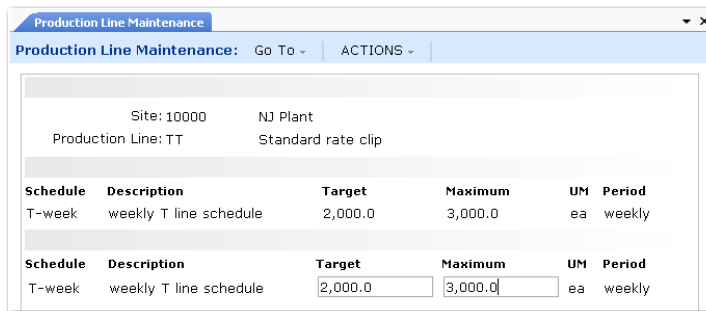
Production Line Maintenance

Production Line Maintenance: Go To ⌄ ACTIONS ⌄

Site: 10000 NJ Plant

Production Line: TT Standard rate clip

| Schedule | Description | Target | Maximum | UM | Period |
|---|---|---|---|---|---|
| T-week | weekly T line schedule | 2,000.0 | 3,000.0 | ea | weekly |

| Schedule | Description | Target | Maximum | UM | Period |
|---|---|---|---|---|---|
| T-week | weekly T line schedule | 2,000.0 | 3,000.0 | ea | weekly |